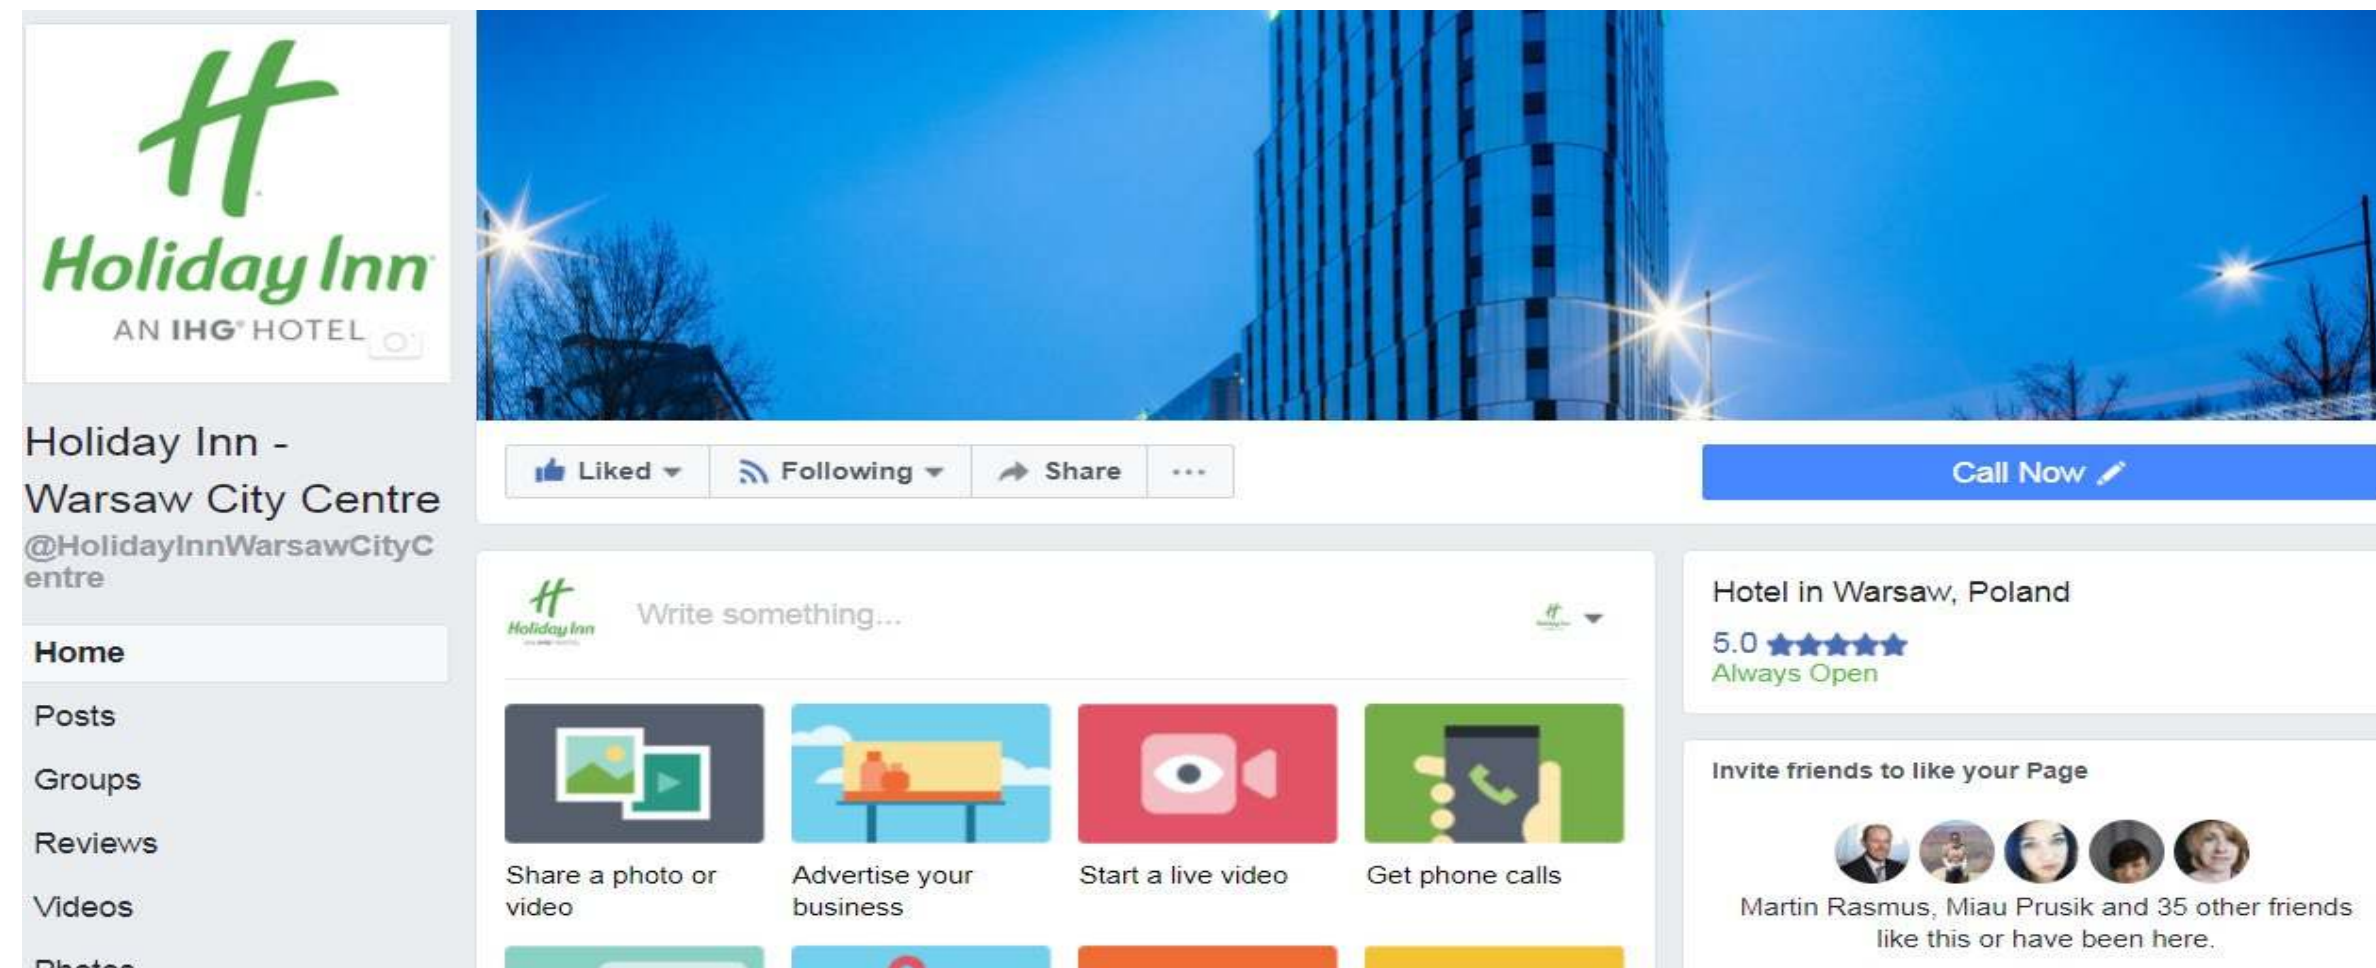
Holiday Inn
AN IHG HOTEL

Holiday Inn - Warsaw City Centre
@HolidayInnWarsawCityCentre

Home
Posts
Groups
Reviews
Videos
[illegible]

Liked
Following
Share
...

Call Now

Holiday Inn
Write something...

Share a photo or video
Advertise your business
Start a live video
Get phone calls

Hotel in Warsaw, Poland
5.0
Always Open

Invite friends to like your Page

Martin Rasmus, Miau Prusik and 35 other friends like this or have been here.